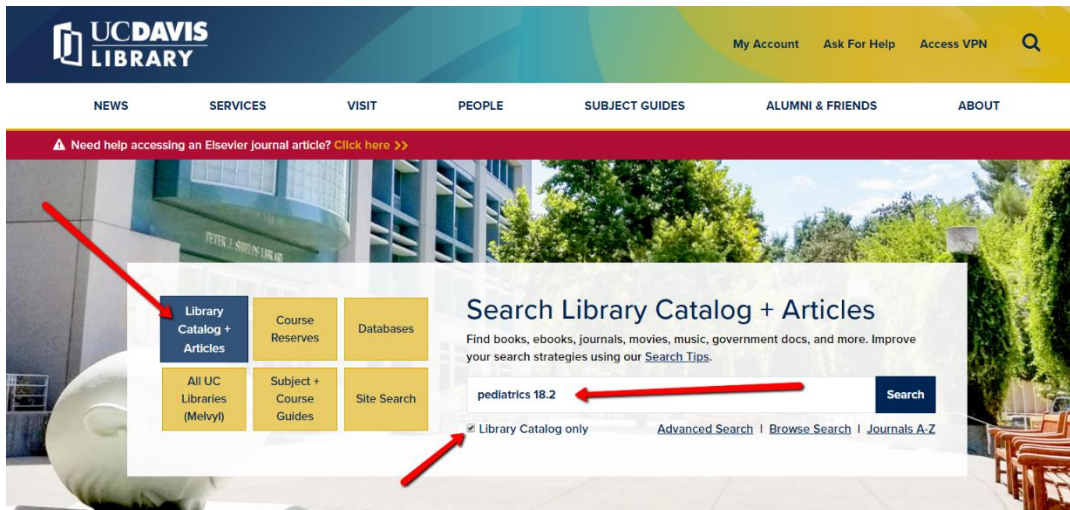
UCDAVIS LIBRARY

My Account Ask For Help Access VPN

NEWS SERVICES VISIT PEOPLE SUBJECT GUIDES ALUMNI & FRIENDS ABOUT

Need help accessing an Elsevier journal article? Click here >>

PETER J. SHIELDS LIBRARY

Library Catalog + Articles

Course Reserves

Databases

All UC Libraries (Melvyl)

Subject + Course Guides

Site Search

Search Library Catalog + Articles

Find books, ebooks, journals, movies, music, government docs, and more. Improve your search strategies using our Search Tips.

pediatrics 18.2

Search

Library Catalog only

Advanced Search | Browse Search | Journals A-Z